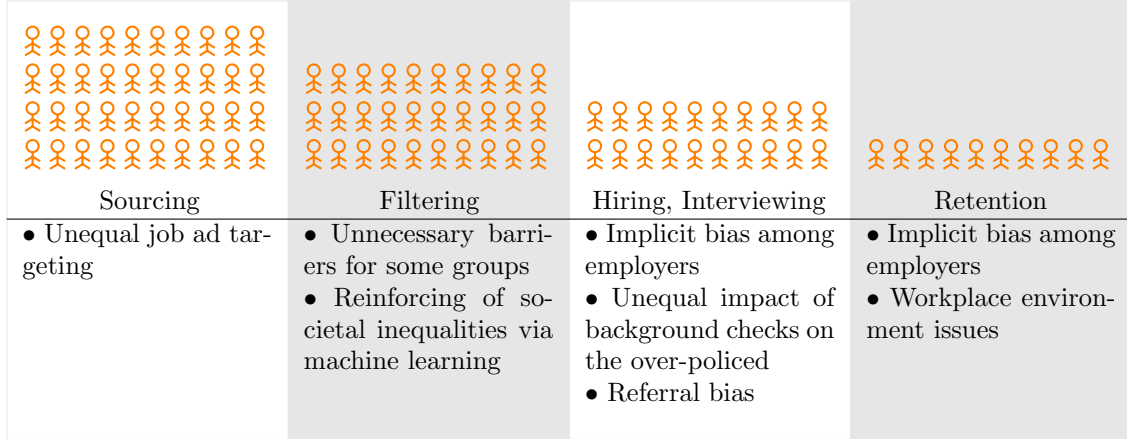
| Sourcing | Filtering | Hiring, Interviewing | Retention |
|---|---|---|---|
| • Unequal job ad targeting | • Unnecessary barriers for some groups<br>• Reinforcing of societal inequalities via machine learning | • Implicit bias among employers<br>• Unequal impact of background checks on the over-policed<br>• Referral bias | • Implicit bias among employers<br>• Workplace environment issues |